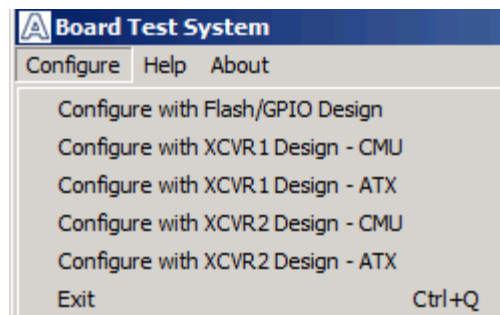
Board Test System

Configure Help About

Configure with Flash/GPIO Design
Configure with XCVR1 Design - CMU
Configure with XCVR1 Design - ATX
Configure with XCVR2 Design - CMU
Configure with XCVR2 Design - ATX
Exit Ctrl+Q